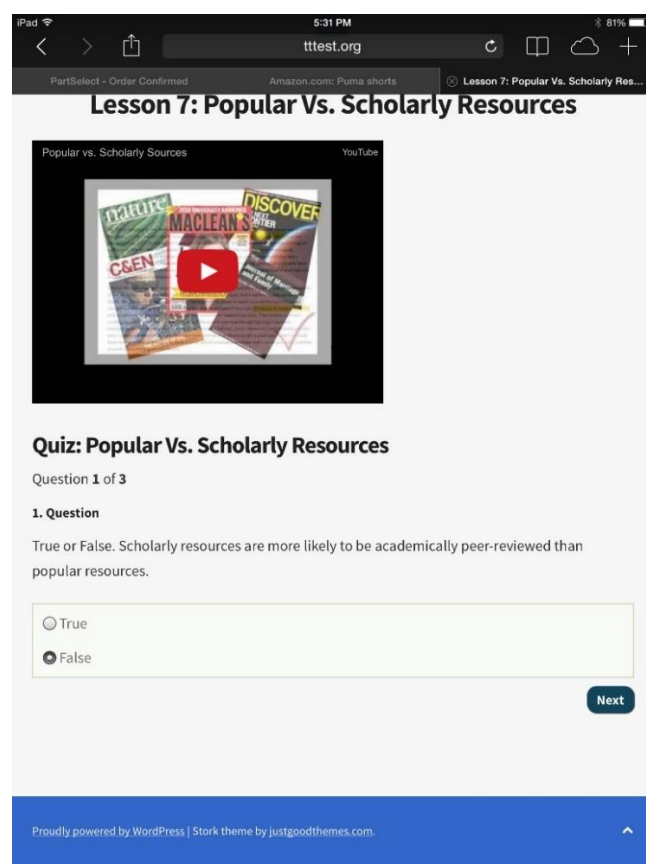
iPad 5:31 PM 81%
tttest.org
PartSelect - Order Confirmed
Amazon.com: Puma shorts
Lesson 7: Popular Vs. Scholarly Res...

Lesson 7: Popular Vs. Scholarly Resources

Popular vs. Scholarly Sources
YouTube
nature
MACLEAN'S
DISCOVER
C&EN

Quiz: Popular Vs. Scholarly Resources

Question 1 of 3

1. Question

True or False. Scholarly resources are more likely to be academically peer-reviewed than popular resources.

True

False

Next

Proudly powered by WordPress | Stork theme by justgoodthemes.com.